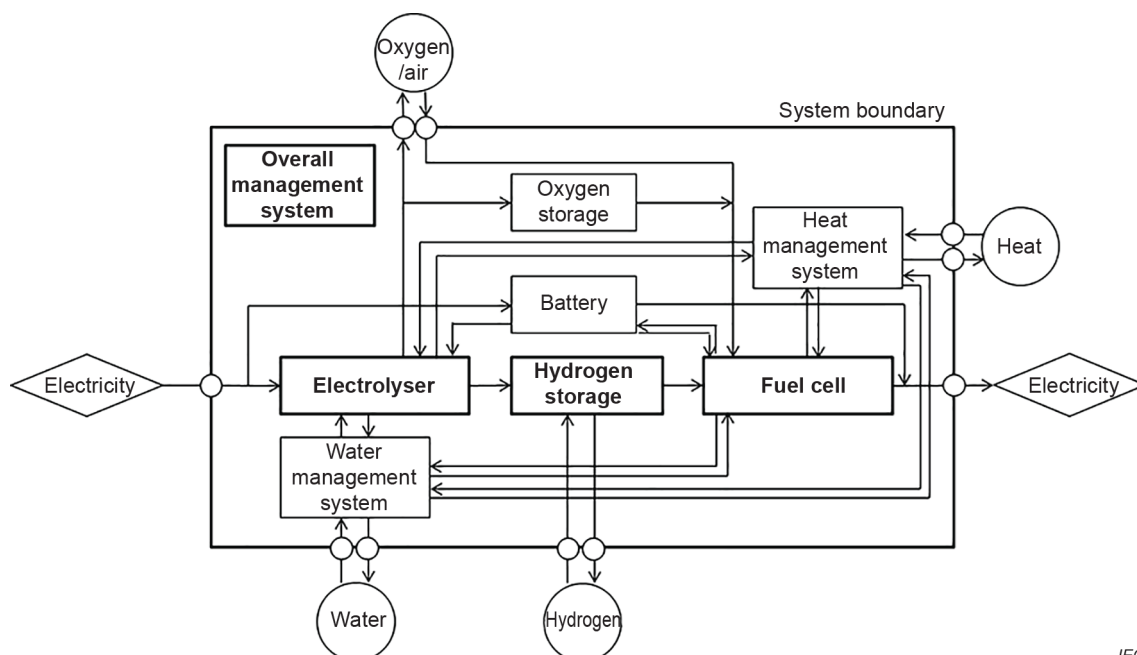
Oxygen /air

System boundary

Overall management system

Oxygen storage

Heat management system

Heat

Battery

Electricity

Electrolyser

Hydrogen storage

Fuel cell

Electricity

Water management system

Water

Hydrogen

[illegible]